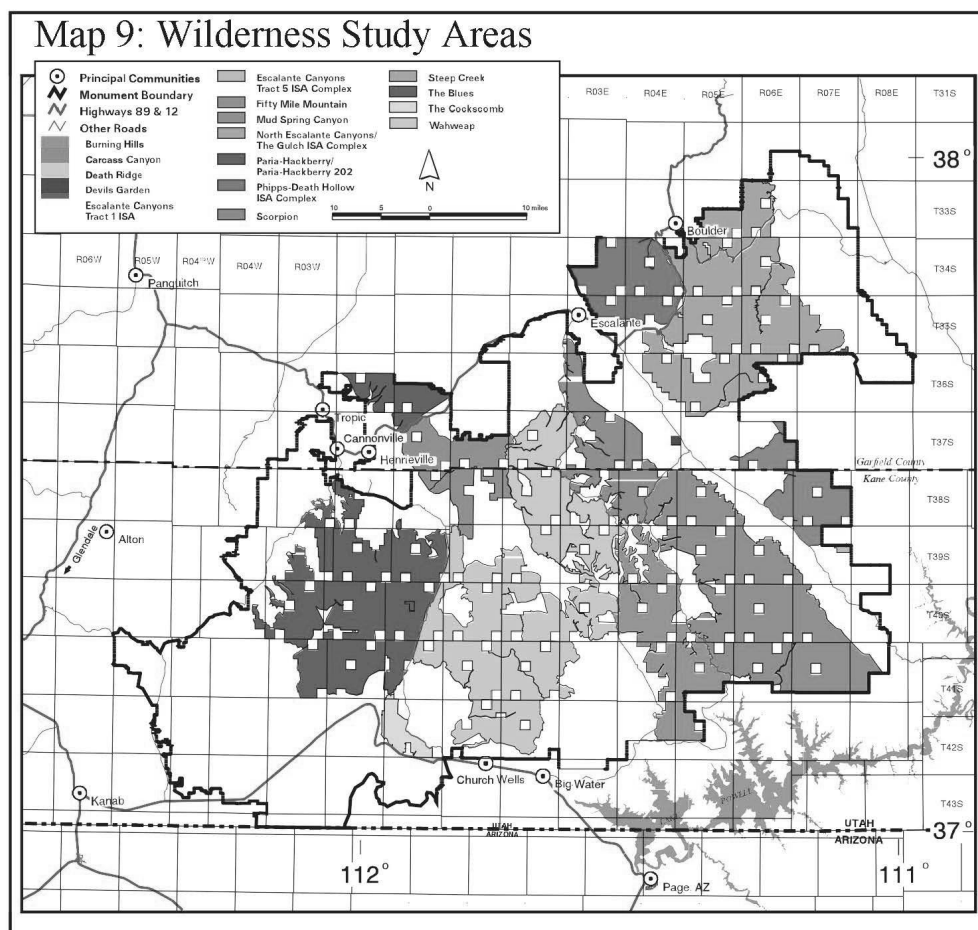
Map 9: Wilderness Study Areas

Principal Communities
Monument Boundary
Highways 89 & 12
Other Roads
Burning Hills
Carcass Canyon
Death Ridge
Devils Garden
Escalante Canyons Tract 1 ISA
Escalante Canyons Tract 5 ISA Complex
Fifty Mile Mountain
Mud Spring Canyon
North Escalante Canyons/ The Gulch ISA Complex
Paria-Hackberry/ Paria-Hackberry 202
Phipps-Death Hollow ISA Complex
Scorpion
Steep Creek
The Blues
The Cockscomb
Wahweap

N

10 5 0 10 miles

R03E R04E R05E R06E R07E R08E T31S
38°
T33S
T34S
T35S
T36S
T37S
T38S
T39S
T40S
T41S
T42S
T43S

R06W R05W R04W R04W R03W

Panguitch
Boulder
Escalante
Tropic
Cannonville
Henneville
Alton
Glendale
Kanab
Church Wells
Big Water
Page AZ

Garfield County
Kane County

UTAH
ARIZONA
UTAH
ARIZONA
37°
112°
111°